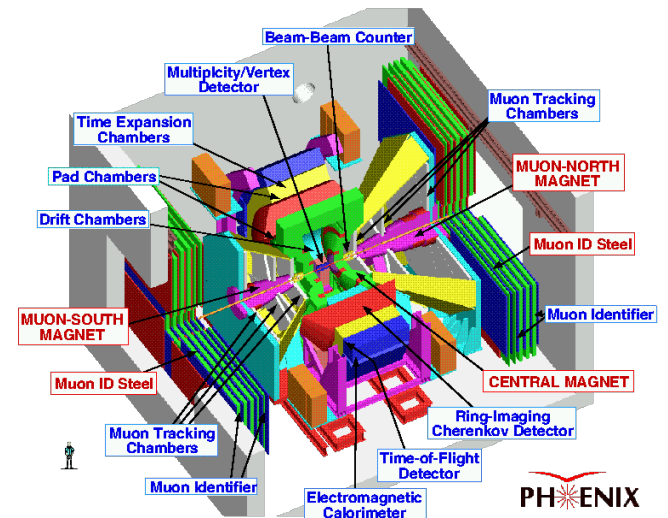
Beam-Beam Counter

Multiplcity/Vertex Detector

Time Expansion Chambers

Pad Chambers

Drift Chambers

Muon Tracking Chambers

MUON-NORTH MAGNET

Muon ID Steel

Muon Identifier

MUON-SOUTH MAGNET

Muon ID Steel

CENTRAL MAGNET

Ring-Imaging Cherenkov Detector

Muon Tracking Chambers

Time-of-Flight Detector

Muon Identifier

Electromagnetic Calorimeter

PHENIX